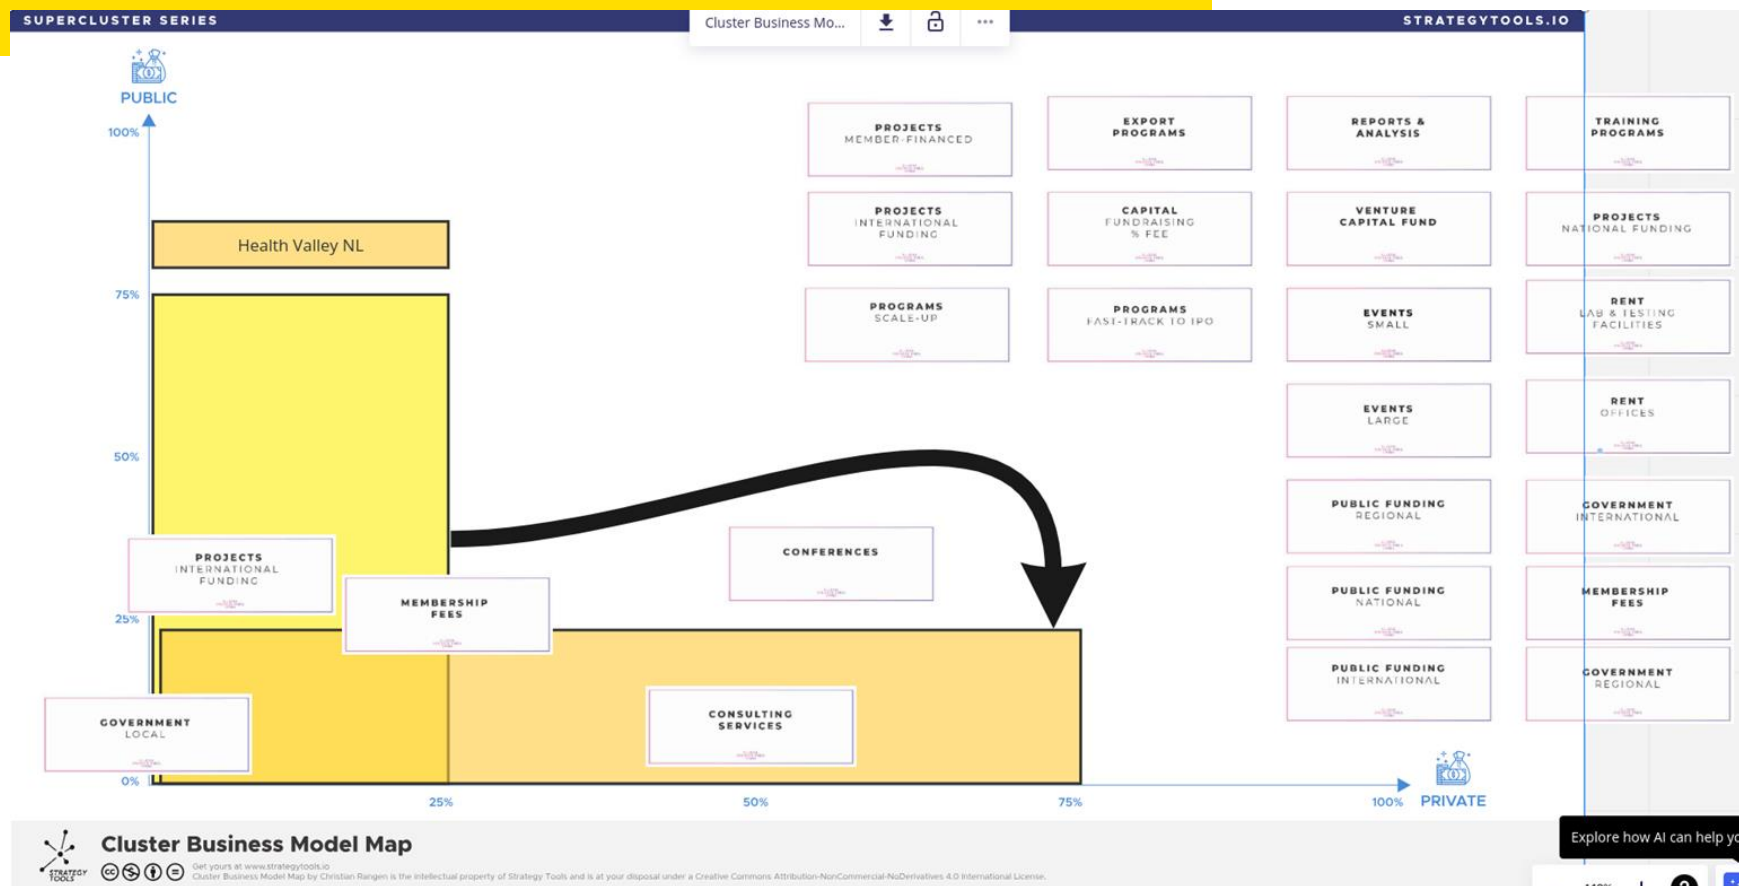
SUPERCLUSTER SERIES

Cluster Business Mo...

STRATEGYTOOLS.IO

PUBLIC

100%

75%

50%

25%

0%

Health Valley NL

PROJECTS MEMBER-FINANCED

EXPORT PROGRAMS

REPORTS & ANALYSIS

TRAINING PROGRAMS

PROJECTS INTERNATIONAL FUNDING

CAPITAL FUNDRAISING % FEE

VENTURE CAPITAL FUND

PROJECTS NATIONAL FUNDING

PROGRAMS SCALE-UP

PROGRAMS FAST-TRACK TO IPO

EVENTS SMALL

RENT LAB & TESTING FACILITIES

EVENTS LARGE

RENT OFFICES

PUBLIC FUNDING REGIONAL

GOVERNMENT INTERNATIONAL

PROJECTS INTERNATIONAL FUNDING

MEMBERSHIP FEES

CONFERENCES

PUBLIC FUNDING NATIONAL

MEMBERSHIP FEES

PUBLIC FUNDING INTERNATIONAL

GOVERNMENT REGIONAL

GOVERNMENT LOCAL

CONSULTING SERVICES

25%

50%

75%

100%

PRIVATE

Cluster Business Model Map

STRATEGY TOOLS

Get yours at www.strategytools.io
Cluster Business Model Map by Christian Rangen is the intellectual property of Strategy Tools and is at your disposal under a Creative Commons Attribution-NonCommercial-NoDerivatives 4.0 International License.

Explore how AI can help yo